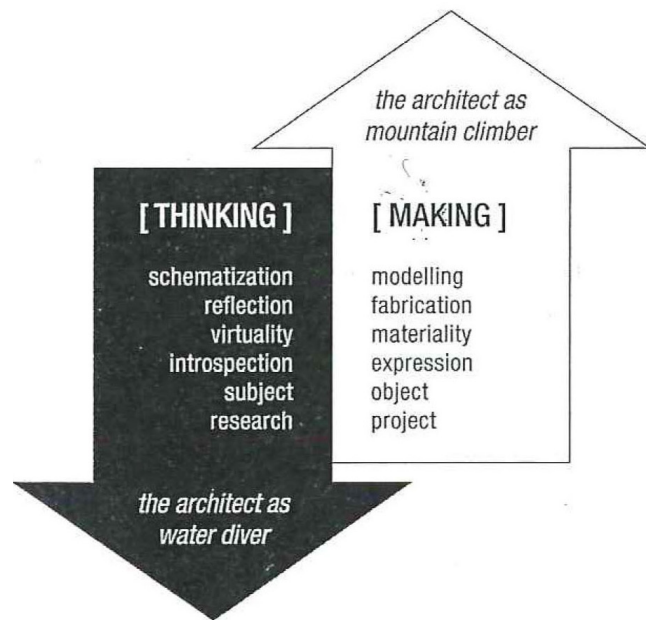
the architect as mountain climber

[ THINKING ]

schematization
reflection
virtuality
introspection
subject
research

[ MAKING ]

modelling
fabrication
materiality
expression
object
project

the architect as water diver